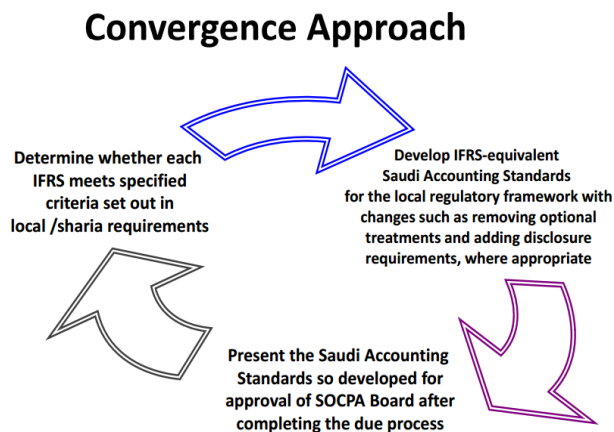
Convergence Approach

Determine whether each IFRS meets specified criteria set out in local /sharia requirements

Develop IFRS-equivalent Saudi Accounting Standards for the local regulatory framework with changes such as removing optional treatments and adding disclosure requirements, where appropriate

Present the Saudi Accounting Standards so developed for approval of SOCPA Board after completing the due process